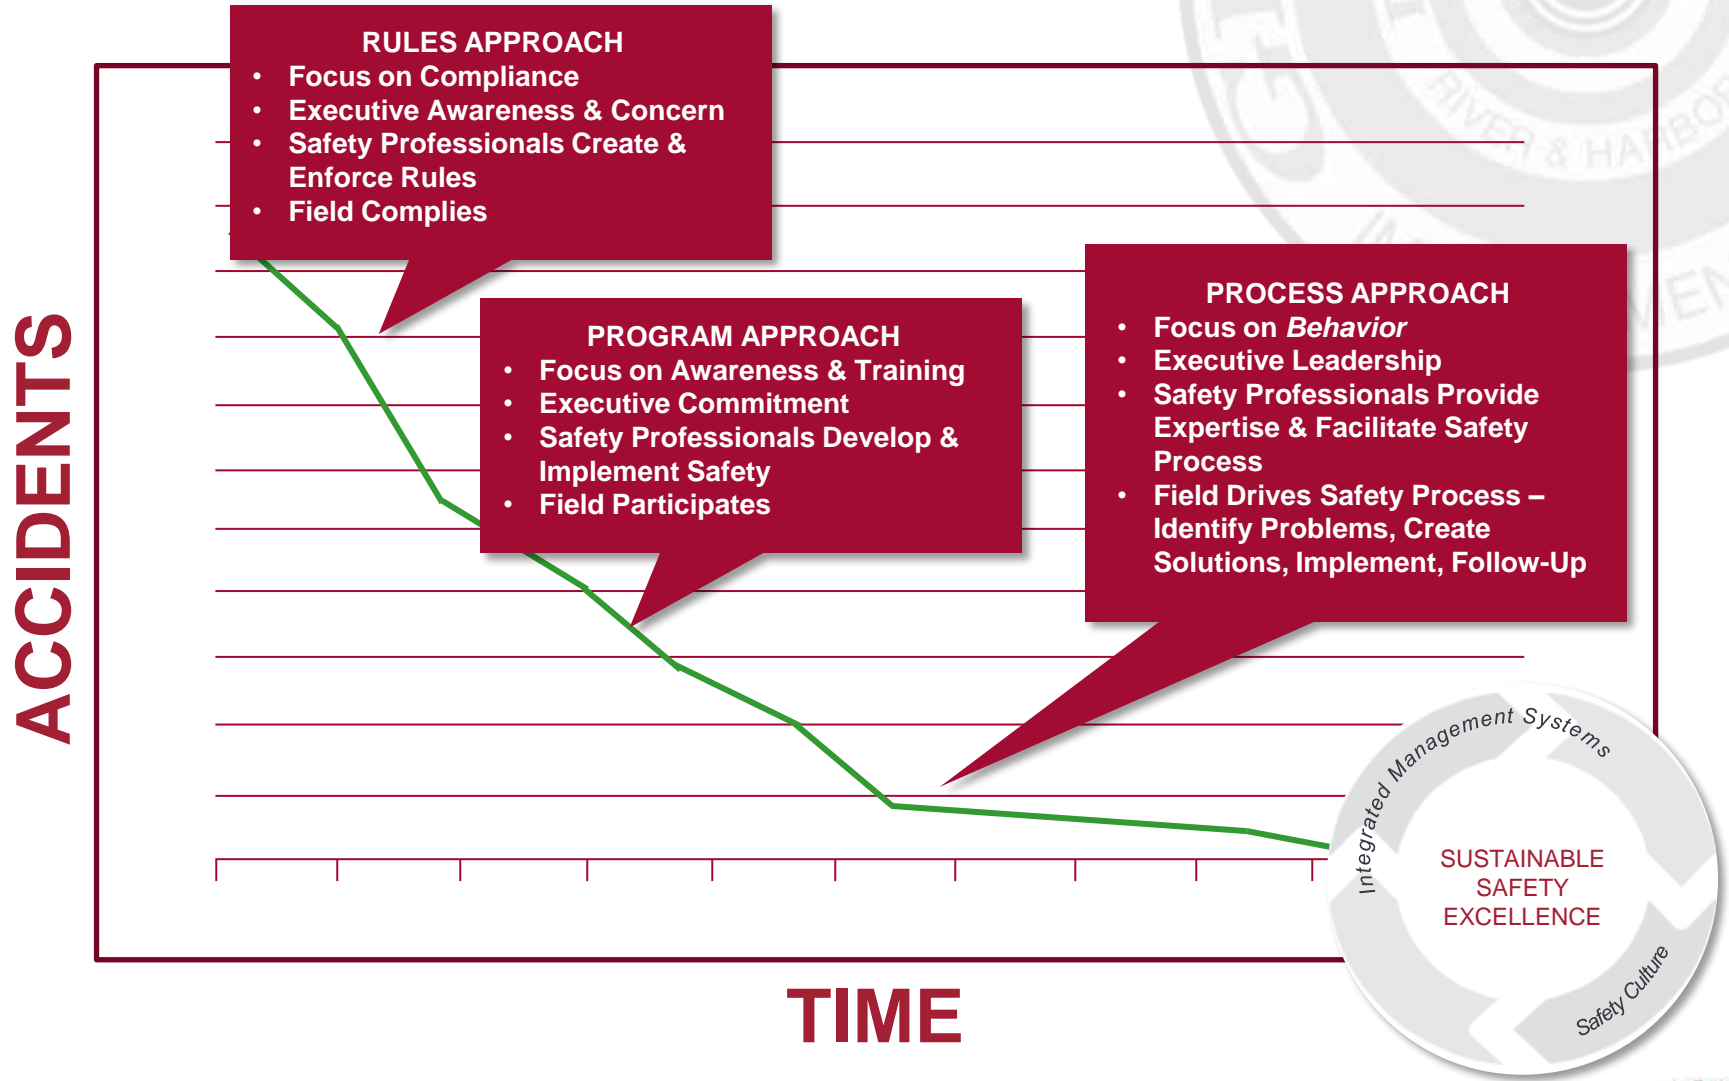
RULES APPROACH
- Focus on Compliance
- Executive Awareness & Concern
- Safety Professionals Create & Enforce Rules
- Field Complies

PROGRAM APPROACH
- Focus on Awareness & Training
- Executive Commitment
- Safety Professionals Develop & Implement Safety
- Field Participates

PROCESS APPROACH
- Focus on *Behavior*
- Executive Leadership
- Safety Professionals Provide Expertise & Facilitate Safety Process
- Field Drives Safety Process – Identify Problems, Create Solutions, Implement, Follow-Up

ACCIDENTS

TIME

Integrated Management Systems

SUSTAINABLE SAFETY EXCELLENCE

Safety Culture

RIVER & HARBOR